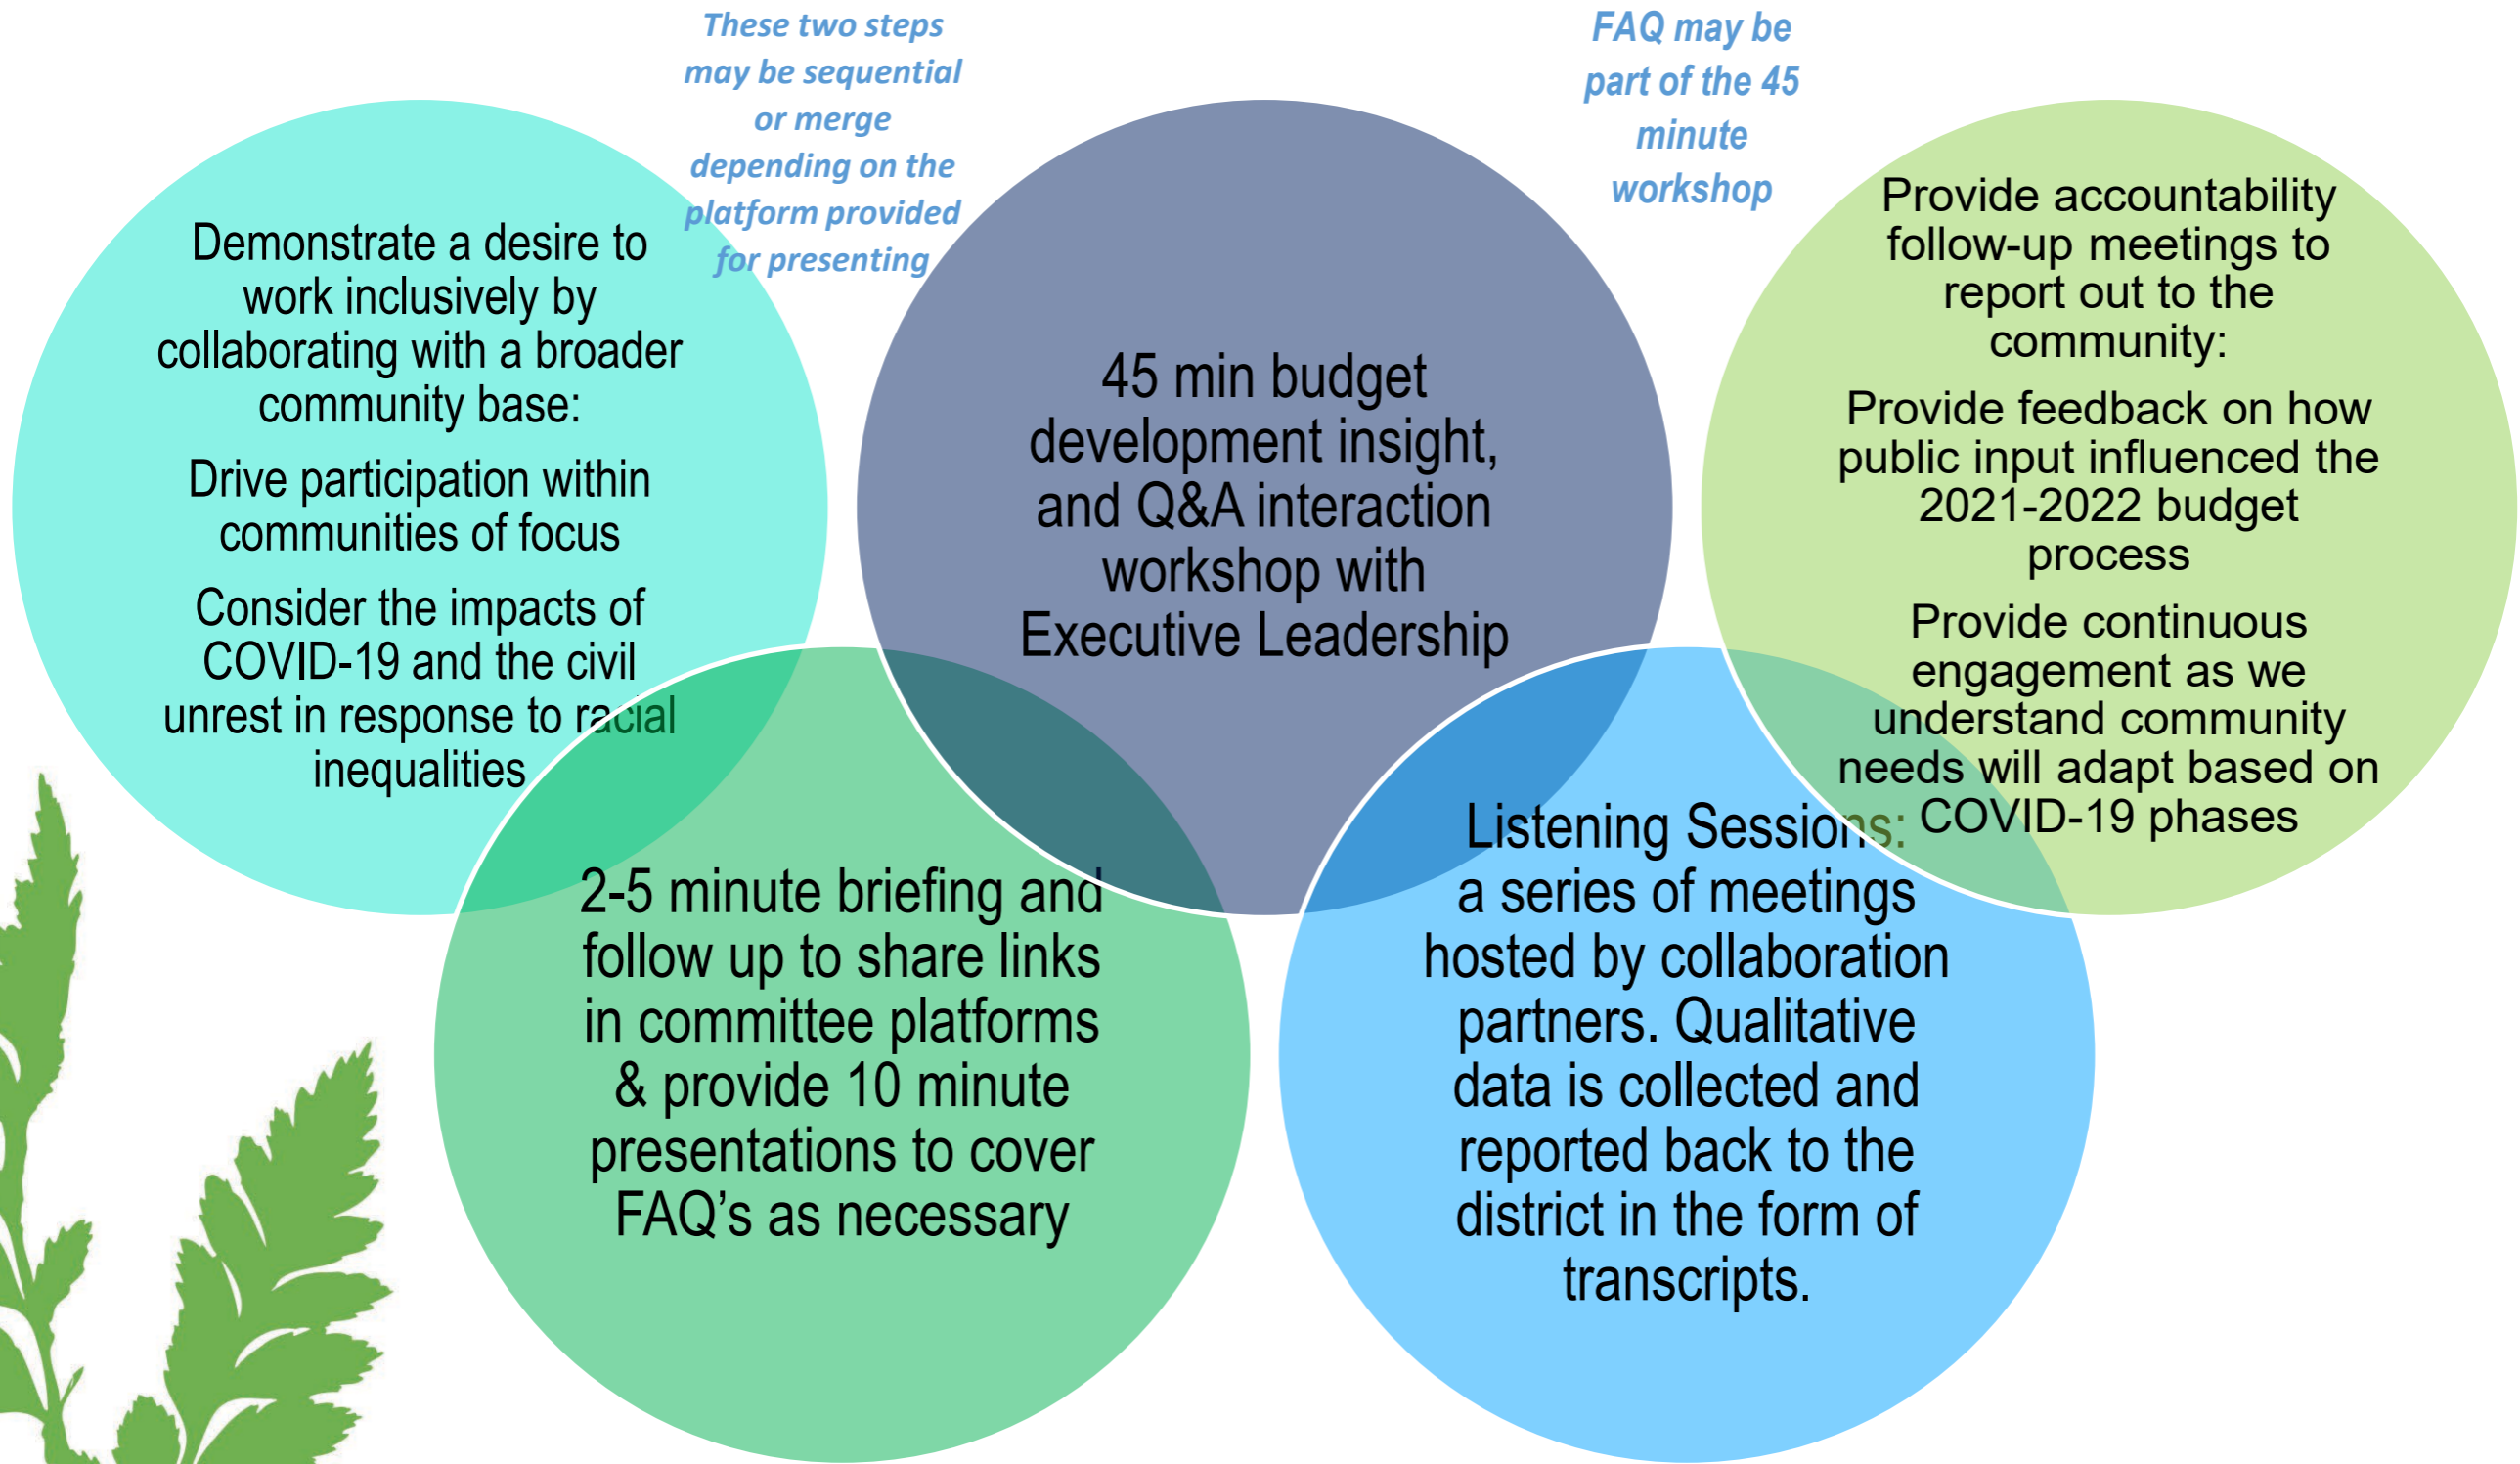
These two steps may be sequential or merge depending on the platform provided for presenting

FAQ may be part of the 45 minute workshop

Demonstrate a desire to work inclusively by collaborating with a broader community base:

Drive participation within communities of focus

Consider the impacts of COVID-19 and the civil unrest in response to racial inequalities

45 min budget development insight, and Q&A interaction workshop with Executive Leadership

Provide accountability follow-up meetings to report out to the community:

Provide feedback on how public input influenced the 2021-2022 budget process

Provide continuous engagement as we understand community needs will adapt based on COVID-19 phases

2-5 minute briefing and follow up to share links in committee platforms & provide 10 minute presentations to cover FAQ's as necessary

Listening Sessions: a series of meetings hosted by collaboration partners. Qualitative data is collected and reported back to the district in the form of transcripts.